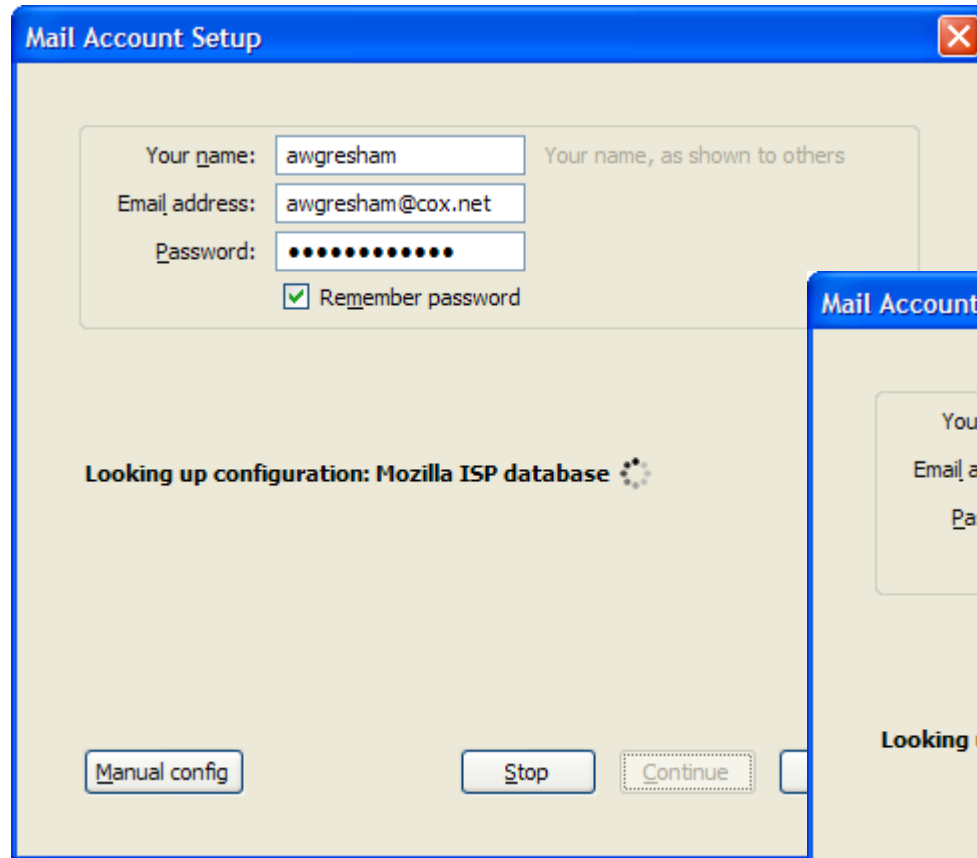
Mail Account Setup

Your name: awgresham Your name, as shown to others
Email address: awgresham@cox.net
Password: ••••••••••••
Remember password

Looking up configuration: Mozilla ISP database

Manual config
Stop
Continue

Mail Account

You
Email a
Pa

Looking